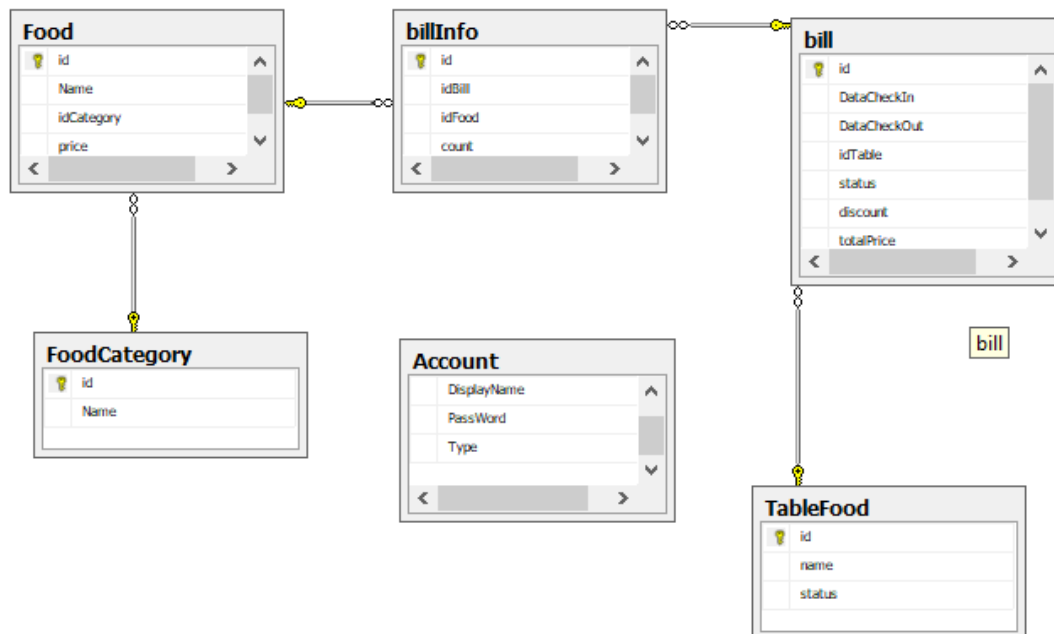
Food
id
Name
idCategory
price

billInfo
id
idBill
idFood
count

bill
id
DataCheckIn
DataCheckOut
idTable
status
discount
totalPrice

FoodCategory
id
Name

Account
DisplayName
PassWord
Type

bill

TableFood
id
name
status